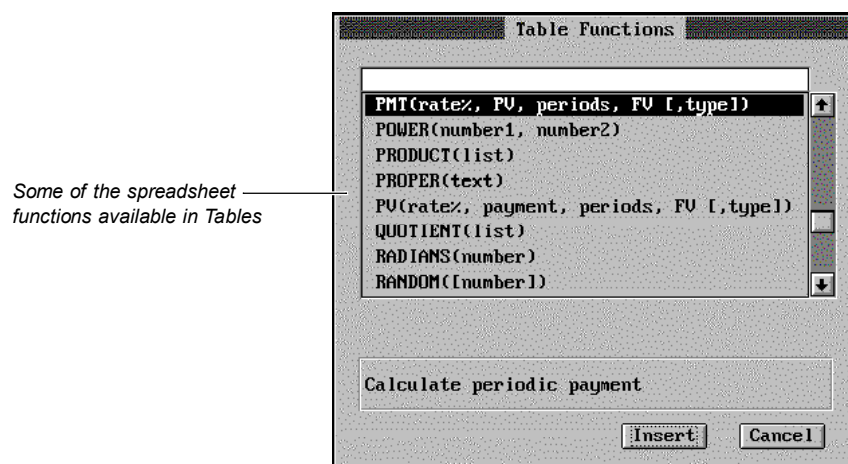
Some of the spreadsheet functions available in Tables

Table Functions

PMT(rate%, PV, periods, FV [,type])
POWER(number1, number2)
PRODUCT(list)
PROPER(text)
PV(rate%, payment, periods, FV [,type])
QUOTIENT(list)
RADIANS(number)
RANDOM([number])

Calculate periodic payment

Insert
Cancel